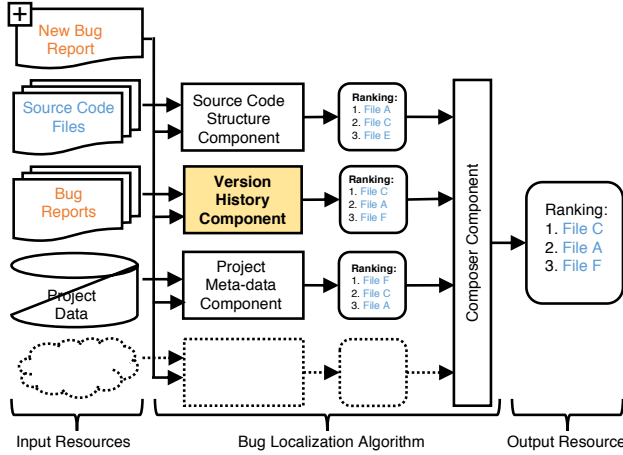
+

New Bug Report

Source Code Files

Bug Reports

Project Data

Source Code Structure Component

Version History Component

Project Meta-data Component

Ranking:
1. File A
2. File C
3. File E

Ranking:
1. File C
2. File A
3. File F

Ranking:
1. File F
2. File C
3. File A

Composer Component

Ranking:
1. File C
2. File A
3. File F

Input Resources

Bug Localization Algorithm

Output Resource